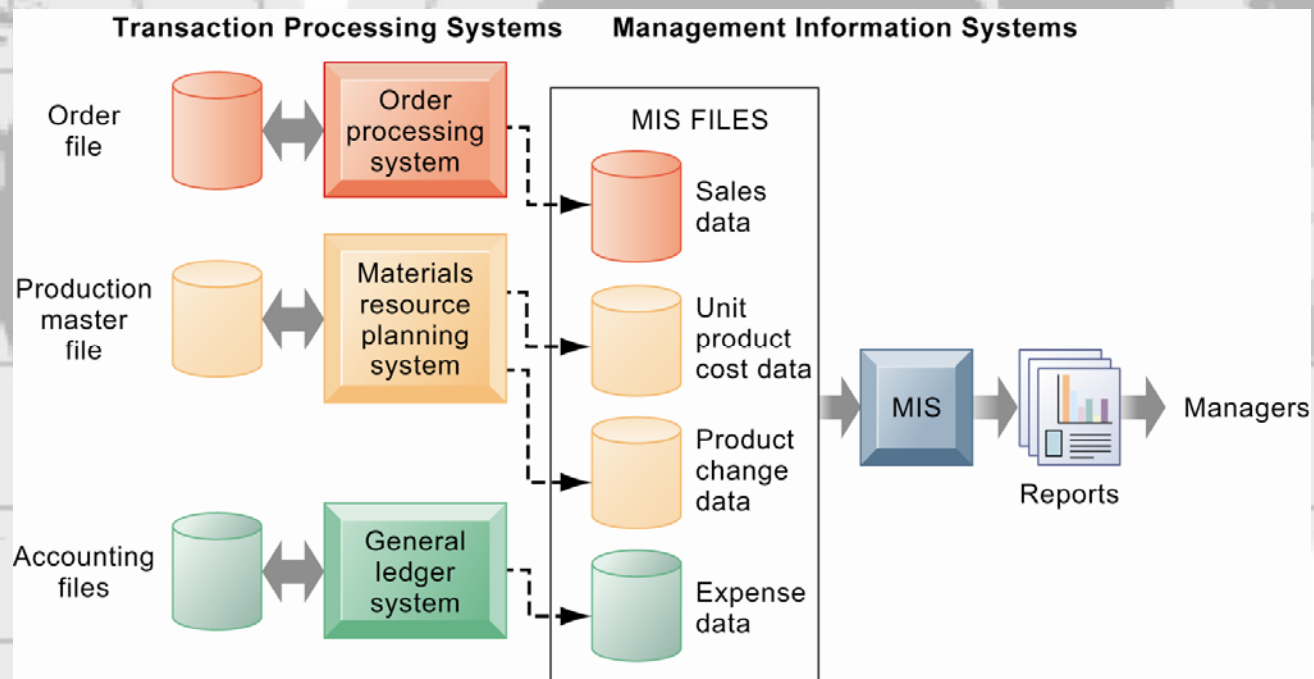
Transaction Processing Systems

Management Information Systems

Order file

Order processing system

Production master file

Materials resource planning system

Accounting files

General ledger system

MIS FILES

Sales data

Unit product cost data

Product change data

Expense data

MIS

Reports

Managers